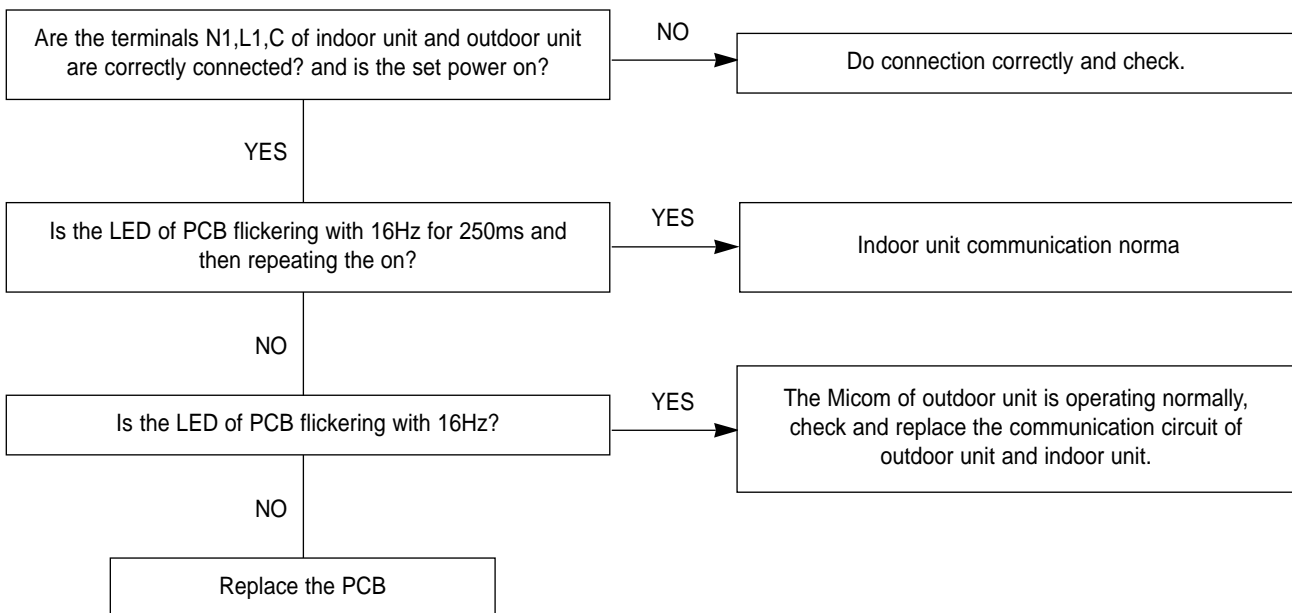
Are the terminals N1,L1,C of indoor unit and outdoor unit are correctly connected? and is the set power on?

NO

Do connection correctly and check.

YES

Is the LED of PCB flickering with 16Hz for 250ms and then repeating the on?

YES

Indoor unit communication norma

NO

Is the LED of PCB flickering with 16Hz?

YES

The Micom of outdoor unit is operating normally, check and replace the communication circuit of outdoor unit and indoor unit.

NO

Replace the PCB